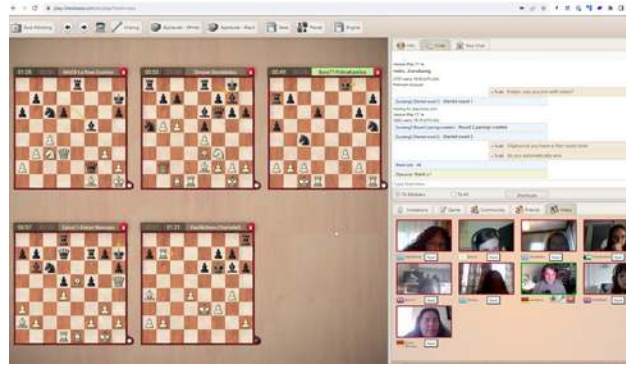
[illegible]

Seek Matching | Analysis - White | Analysis - Black | New | Players | Engine

01:28 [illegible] | 00:52 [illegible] | 00:45 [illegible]

16:57 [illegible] | 01:21 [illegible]

Info | Chat | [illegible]

hello, Dunsbang

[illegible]

Type text here

Invitations | Game | Community | Friends | Video

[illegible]